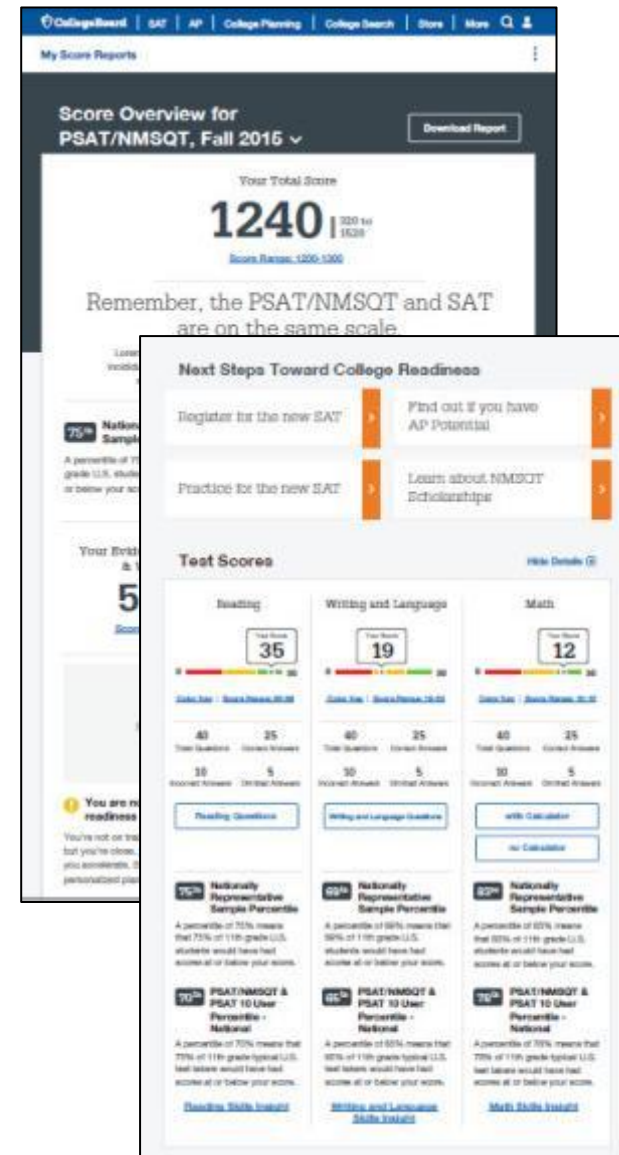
CollegeBoard | SAT | AP | College Planning | College Search | Store | More

My Score Reports

Score Overview for PSAT/NMSQT, Fall 2015

Download Report

Your Total Score

1240 | 320 to 1520

Score Range: 1200-1300

Remember, the PSAT/NMSQT and SAT are on the same scale.

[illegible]

75th Nationally Representative Sample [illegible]

A percentile of 75% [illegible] grade U.S. students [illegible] or below your sco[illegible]

Your Evidence-Based Reading & W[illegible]

5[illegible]

Score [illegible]

You are no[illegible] readiness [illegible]

You're not on tra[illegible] but you're close. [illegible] you accelerate. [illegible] personalized plan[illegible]

Next Steps Toward College Readiness

Register for the new SAT

Find out if you have AP Potential

Practice for the new SAT

Learn about NMSQT Scholarships

Test Scores

Hide Details

Reading

Your Score 35

Writing and Language

Your Score 19

Math

Your Score 12

| 40 Total Questions | 25 Correct Answers | 40 Total Questions | 25 Correct Answers | 40 Total Questions | 25 Correct Answers |
|---|---|---|---|---|---|
| 10 Incorrect Answers | 5 Omitted Answers | 10 Incorrect Answers | 5 Omitted Answers | 10 Incorrect Answers | 5 Omitted Answers |

Reading Questions

Writing and Language Questions

with Calculator

no Calculator

75th Nationally Representative Sample Percentile

A percentile of 75% means that 75% of 11th grade U.S. students would have had scores at or below your score.

68th Nationally Representative Sample Percentile

A percentile of 68% means that 68% of 11th grade U.S. students would have had scores at or below your score.

82nd Nationally Representative Sample Percentile

A percentile of 82% means that 82% of 11th grade U.S. students would have had scores at or below your score.

70th PSAT/NMSQT & PSAT 10 User Percentile - National

A percentile of 70% means that 70% of 11th grade typical U.S. test takers would have had scores at or below your score.

65th PSAT/NMSQT & PSAT 10 User Percentile - National

A percentile of 65% means that 65% of 11th grade typical U.S. test takers would have had scores at or below your score.

78th PSAT/NMSQT & PSAT 10 User Percentile - National

A percentile of 78% means that 78% of 11th grade typical U.S. test takers would have had scores at or below your score.

Reading Skills Insight

Writing and Language Skills Insight

Math Skills Insight